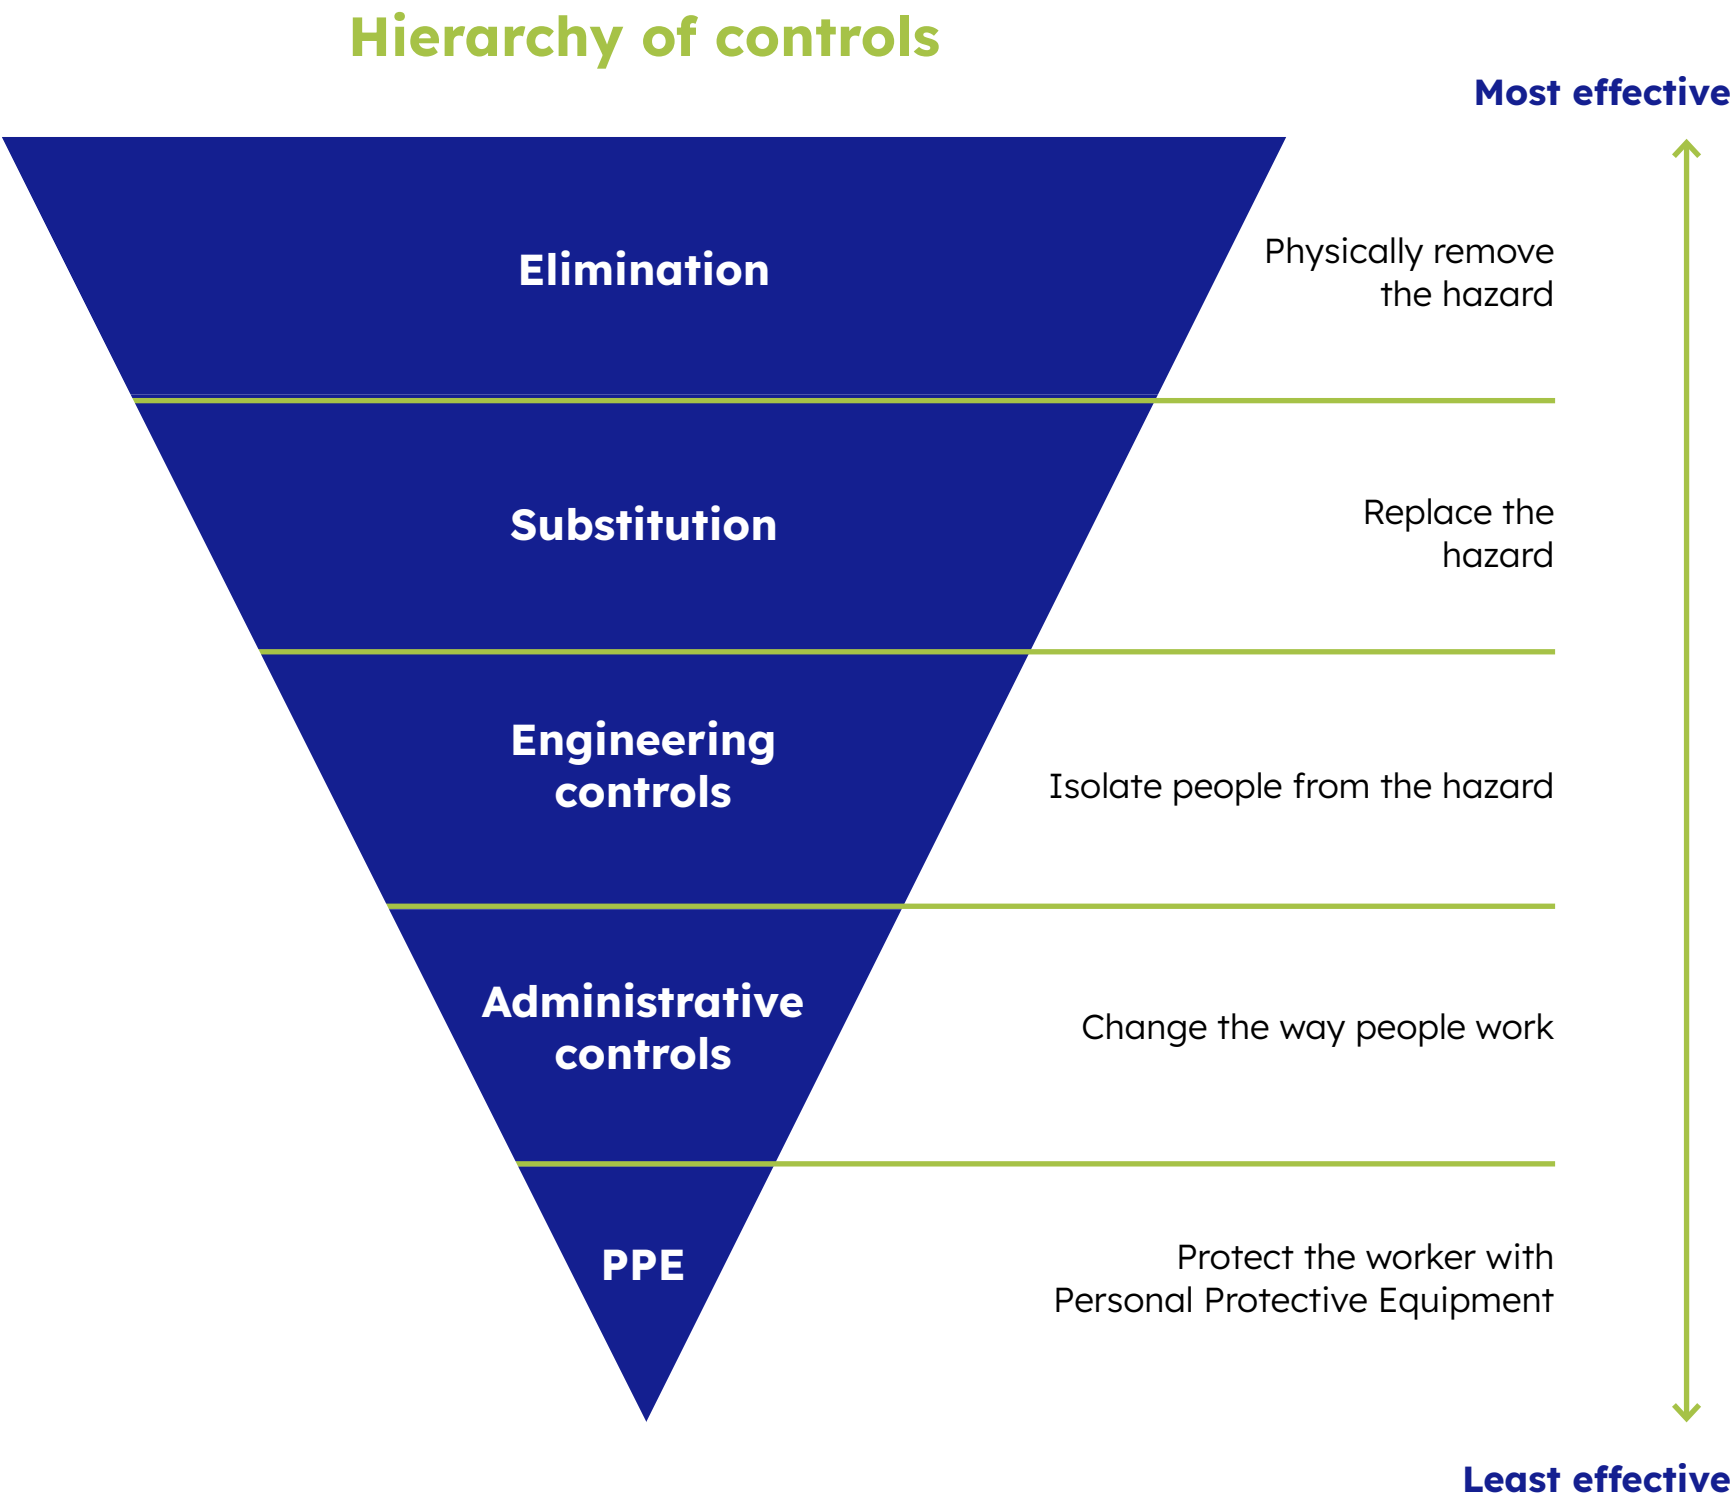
Hierarchy of controls

Most effective

Elimination

Physically remove the hazard

Substitution

Replace the hazard

Engineering controls

Isolate people from the hazard

Administrative controls

Change the way people work

PPE

Protect the worker with Personal Protective Equipment

Least effective